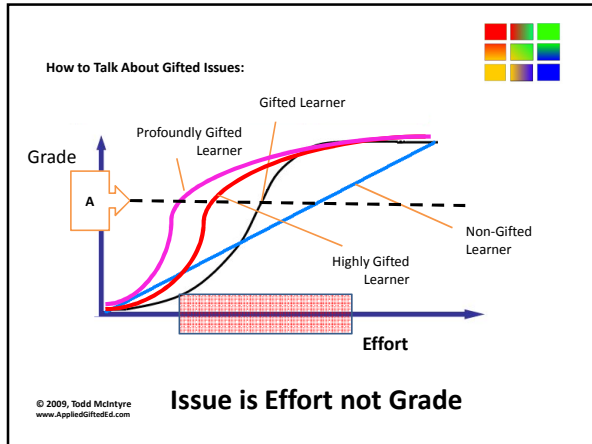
How to Talk About Gifted Issues:

Gifted Learner

Profoundly Gifted Learner

Grade

A

Non-Gifted Learner

Highly Gifted Learner

Effort

© 2009, Todd McIntyre
www.AppliedGiftedEd.com

Issue is Effort not Grade